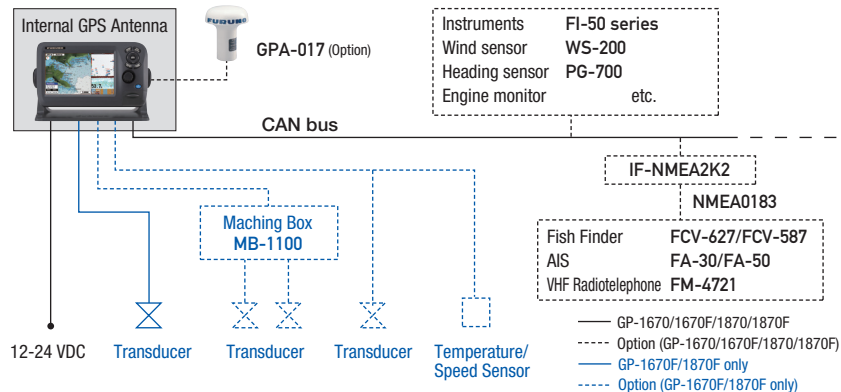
Internal GPS Antenna

GPA-017 (Option)

| Instruments | FI-50 series |
|---|---|
| Wind sensor | WS-200 |
| Heading sensor | PG-700 |
| Engine monitor | etc. |

CAN bus

IF-NMEA2K2

NMEA0183

| Fish Finder | FCV-627/FCV-587 |
|---|---|
| AIS | FA-30/FA-50 |
| VHF Radiotelephone | FM-4721 |

Maching Box
MB-1100

12-24 VDC

Transducer

Transducer

Transducer

Temperature/
Speed Sensor

GP-1670/1670F/1870/1870F
Option (GP-1670/1670F/1870/1870F)
GP-1670F/1870F only
Option (GP-1670F/1870F only)